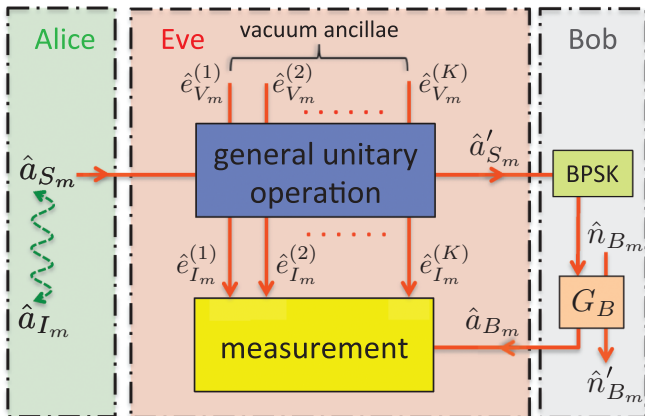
Alice

Eve

vacuum ancillae

Bob

$\hat{e}_{V_m}^{(1)}$ $\hat{e}_{V_m}^{(2)}$ ...... $\hat{e}_{V_m}^{(K)}$

$\hat{a}_{S_m}$

general unitary operation

$\hat{a}'_{S_m}$

BPSK

$\hat{n}_{B_m}$

$\hat{e}_{I_m}^{(1)}$ $\hat{e}_{I_m}^{(2)}$ ...... $\hat{e}_{I_m}^{(K)}$

$G_B$

$\hat{a}_{I_m}$

$\hat{a}_{B_m}$

measurement

$\hat{n}'_{B_m}$